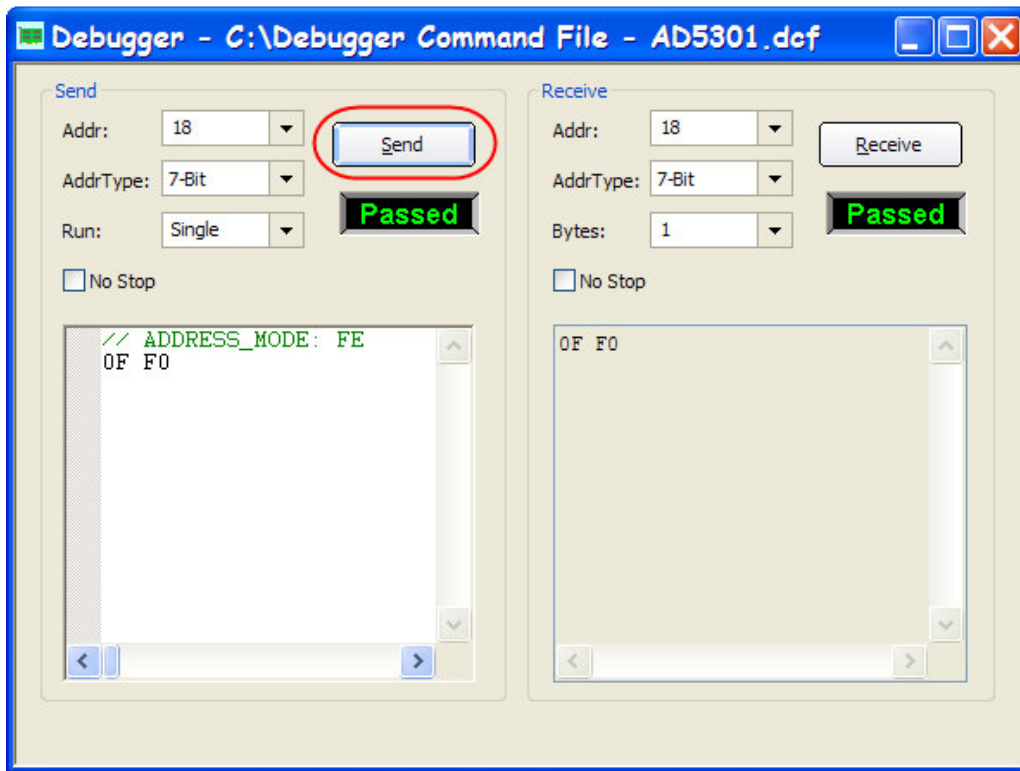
Debugger - C:\Debugger Command File - AD5301.dcf

Send

Addr: 18

AddrType: 7-Bit

Run: Single

No Stop

Send

Passed

// ADDRESS_MODE: FE
0F F0

Receive

Addr: 18

AddrType: 7-Bit

Bytes: 1

No Stop

Receive

Passed

0F F0